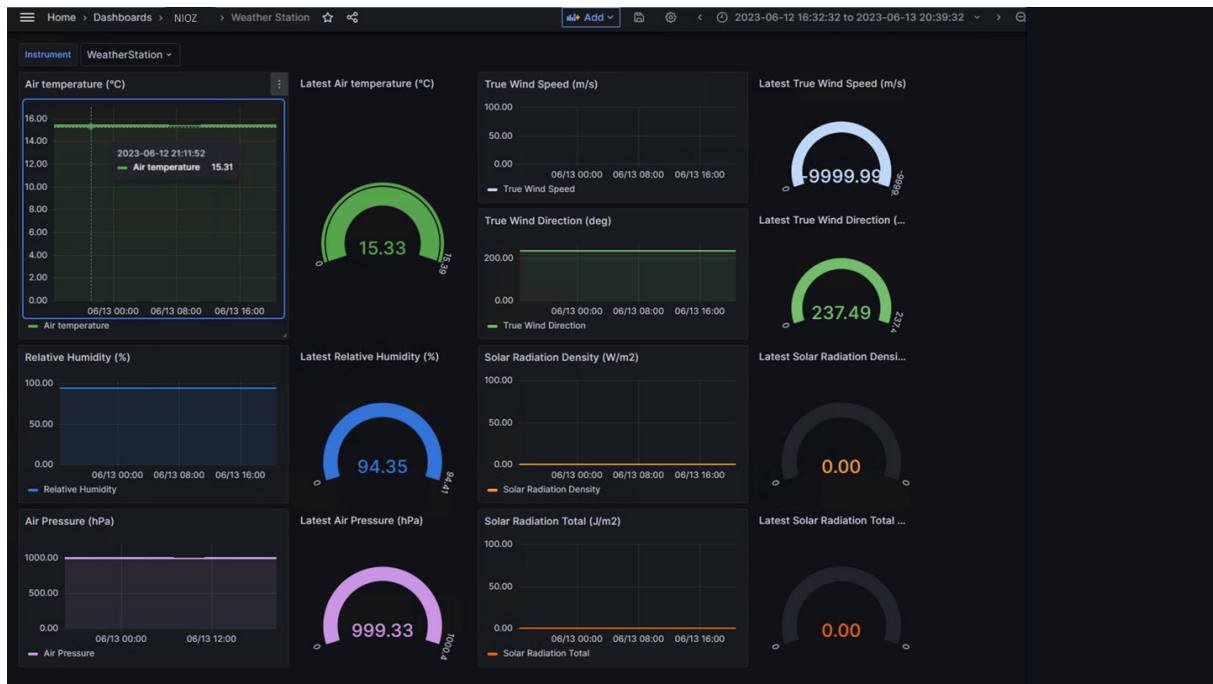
Home > Dashboards > NIOZ > Weather Station

Add

2023-06-12 16:32:32 to 2023-06-13 20:39:32

Instrument WeatherStation

Air temperature (°C)

16.00
14.00
12.00
10.00
8.00
6.00
4.00
2.00
0.00

2023-06-12 21:11:52
Air temperature 15.31

06/13 00:00 06/13 08:00 06/13 16:00

Air temperature

Latest Air temperature (°C)

15.33

0 15.39

True Wind Speed (m/s)

100.00
50.00
0.00

06/13 00:00 06/13 08:00 06/13 16:00

True Wind Speed

Latest True Wind Speed (m/s)

-9999.99

0 -9999.

True Wind Direction (deg)

200.00
0.00

06/13 00:00 06/13 08:00 06/13 16:00

True Wind Direction

Latest True Wind Direction (...

237.49

0 237.4

Relative Humidity (%)

100.00
50.00
0.00

06/13 00:00 06/13 08:00 06/13 16:00

Relative Humidity

Latest Relative Humidity (%)

94.35

0 94.41

Solar Radiation Density (W/m2)

100.00
50.00
0.00

06/13 00:00 06/13 08:00 06/13 16:00

Solar Radiation Density

Latest Solar Radiation Densi...

0.00

0 0

Air Pressure (hPa)

1000.00
500.00
0.00

06/13 00:00 06/13 12:00

Air Pressure

Latest Air Pressure (hPa)

999.33

0 1000.4

Solar Radiation Total (J/m2)

100.00
50.00
0.00

06/13 00:00 06/13 08:00 06/13 16:00

Solar Radiation Total

Latest Solar Radiation Total ...

0.00

0 0